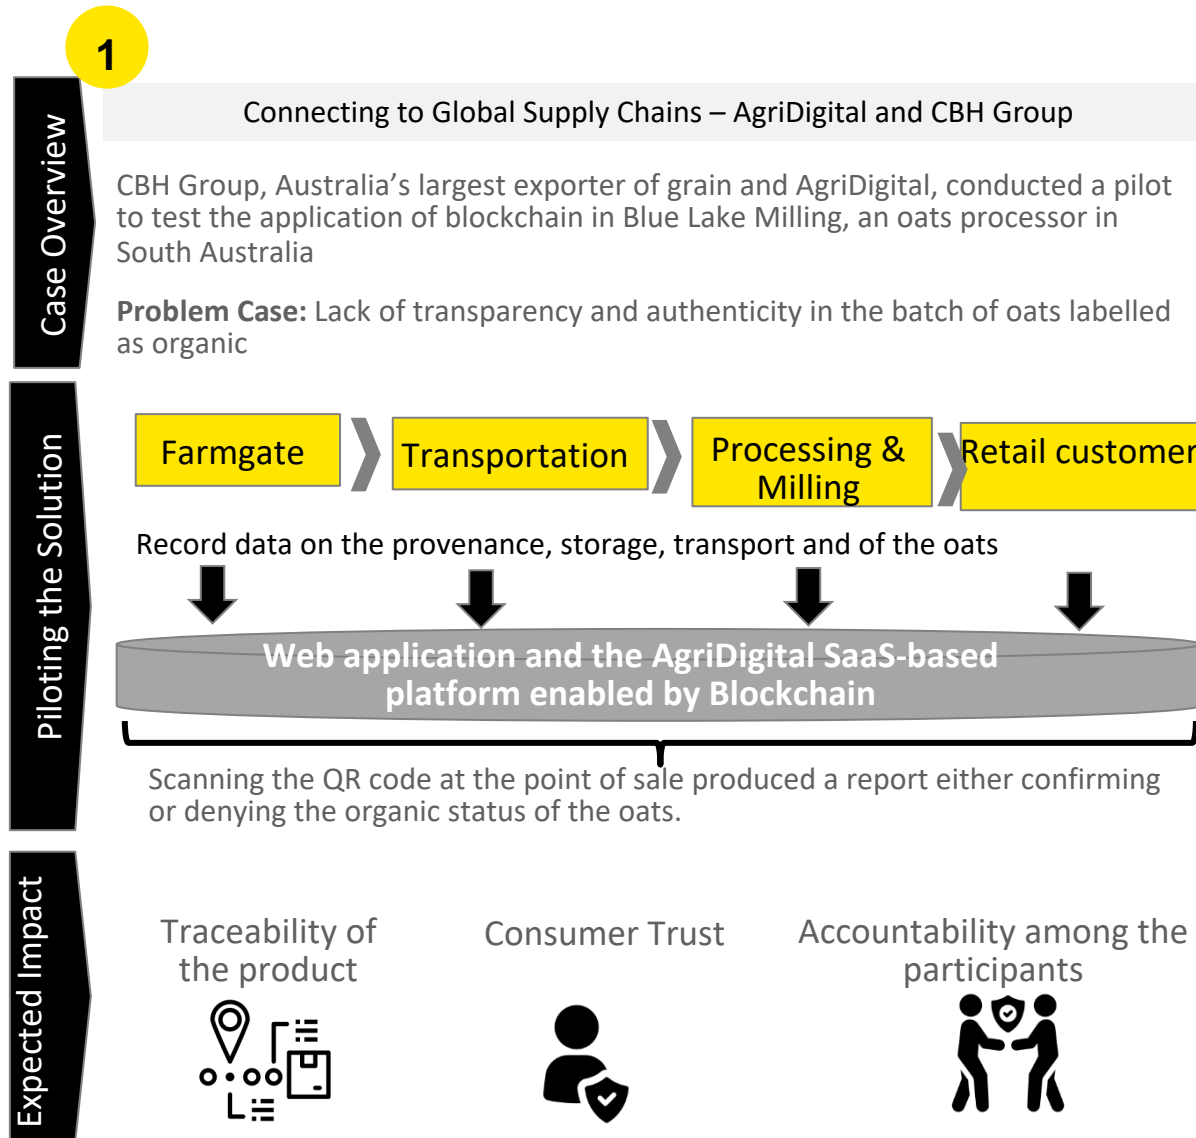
1

Case Overview

Connecting to Global Supply Chains – AgriDigital and CBH Group

CBH Group, Australia's largest exporter of grain and AgriDigital, conducted a pilot to test the application of blockchain in Blue Lake Milling, an oats processor in South Australia

**Problem Case:** Lack of transparency and authenticity in the batch of oats labelled as organic

Piloting the Solution

Farmgate

Transportation

Processing & Milling

Retail customer

Record data on the provenance, storage, transport and of the oats

Web application and the AgriDigital SaaS-based platform enabled by Blockchain

Scanning the QR code at the point of sale produced a report either confirming or denying the organic status of the oats.

Expected Impact

Traceability of the product

Consumer Trust

Accountability among the participants